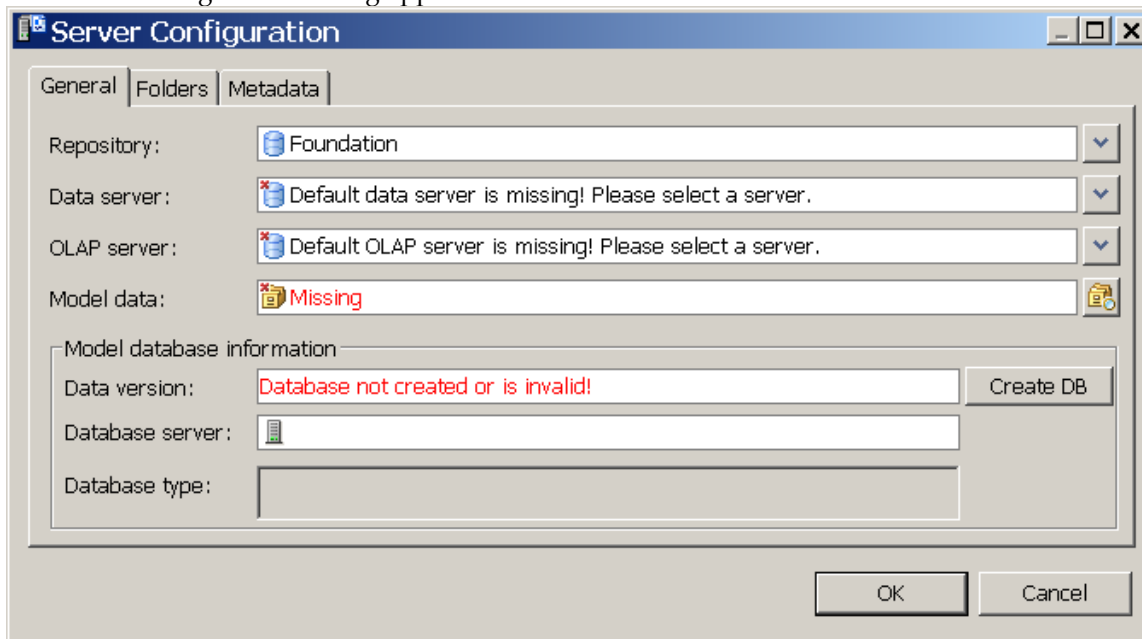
Server Configuration

General | Folders | Metadata

Repository: Foundation

Data server: Default data server is missing! Please select a server.

OLAP server: Default OLAP server is missing! Please select a server.

Model data: Missing

Model database information

Data version: Database not created or is invalid!

Create DB

Database server:

Database type:

OK

Cancel